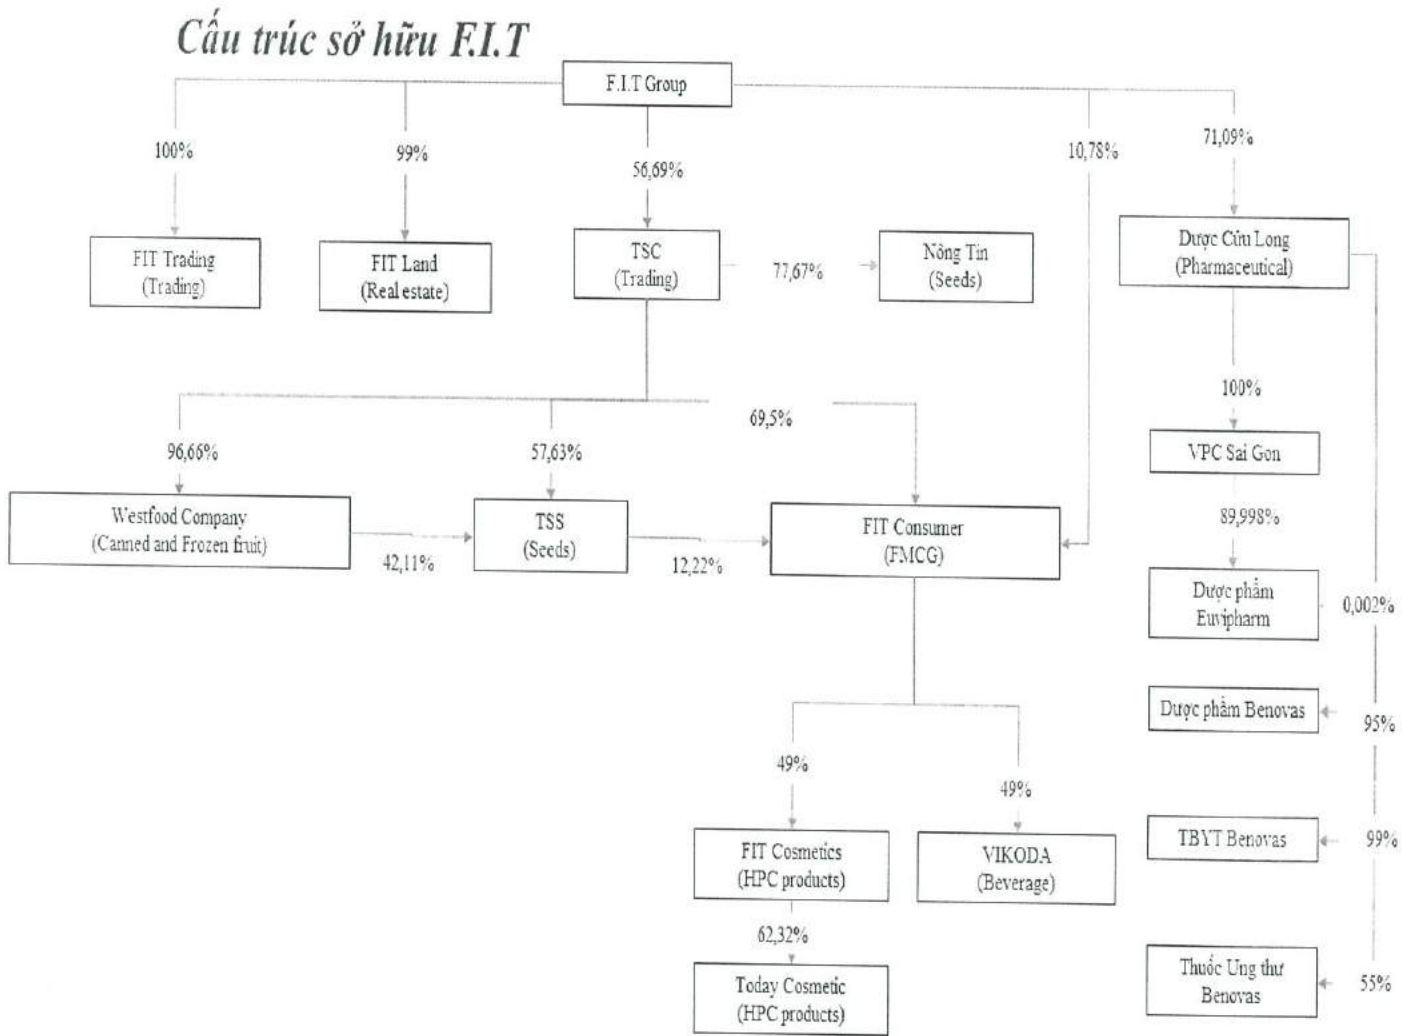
Cấu trúc sở hữu F.I.T

F.I.T Group

100%

99%

56,69%

10,78%

71,09%

FIT Trading (Trading)

FIT Land (Real estate)

TSC (Trading)

77,67%

Nông Tín (Seeds)

Dược Cửu Long (Pharmaceutical)

100%

VPC Sai Gon

69,5%

96,66%

57,63%

Westfood Company (Canned and Frozen fruit)

42,11%

TSS (Seeds)

12,22%

FIT Consumer (FMCG)

89,998%

Dược phẩm Euvipharm

0,002%

Dược phẩm Benovas

95%

49%

49%

FIT Cosmetics (HPC products)

VIKODA (Beverage)

TBYT Benovas

99%

62,32%

Today Cosmetic (HPC products)

Thuốc Ung thư Benovas

55%